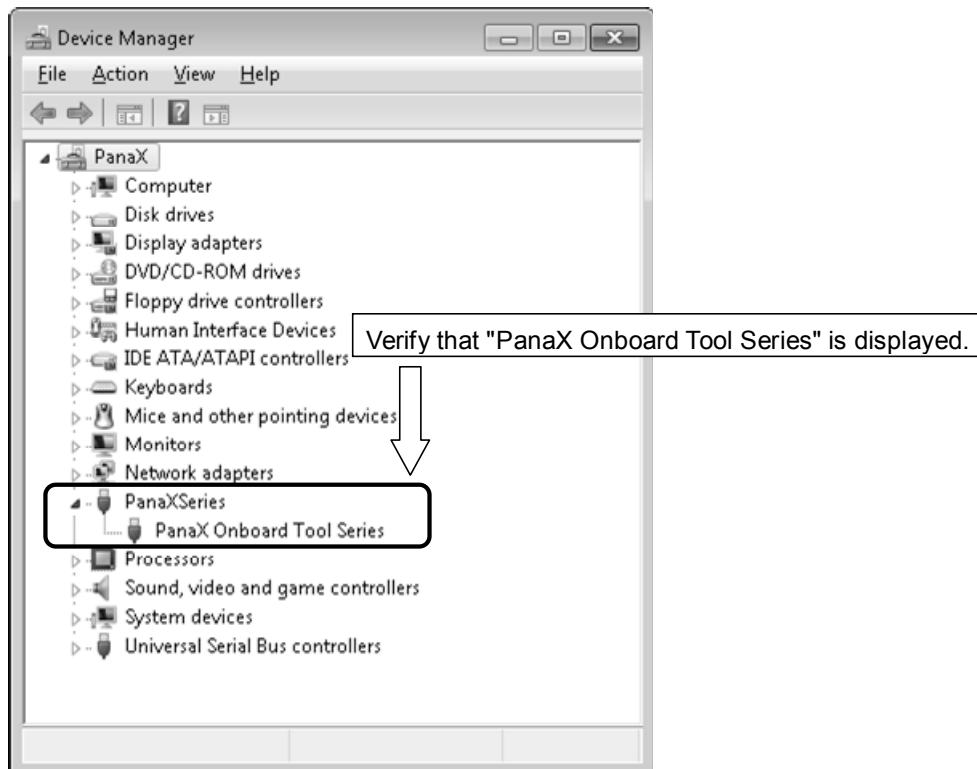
Device Manager

File Action View Help

PanaX
Computer
Disk drives
Display adapters
DVD/CD-ROM drives
Floppy drive controllers
Human Interface Devices
IDE ATA/ATAPI controllers
Keyboards
Mice and other pointing devices
Monitors
Network adapters
PanaXSeries
PanaX Onboard Tool Series
Processors
Sound, video and game controllers
System devices
Universal Serial Bus controllers

Verify that "PanaX Onboard Tool Series" is displayed.